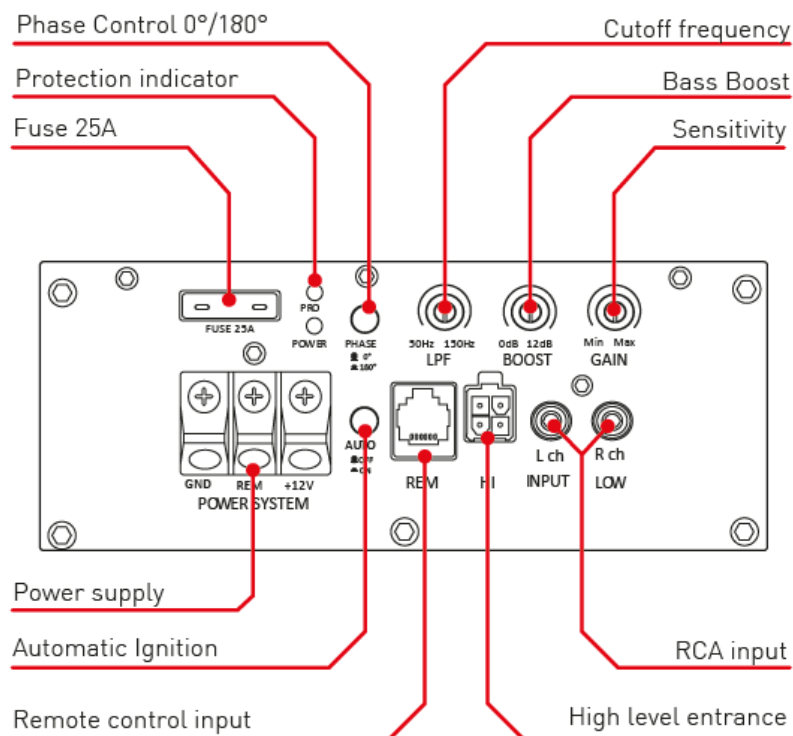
Phase Control 0°/180°

Protection indicator

Fuse 25A

Cutoff frequency

Bass Boost

Sensitivity

FUSE 25A

PRO

POWER

PHASE
0°
180°

50Hz 150Hz
LPF

0dB 12dB
BOOST

Min Max
GAIN

AUTO
OFF
ON

REM

HI

L ch

R ch

INPUT

LOW

GND

REM

+12V

POWER SYSTEM

Power supply

Automatic Ignition

RCA input

Remote control input

High level entrance